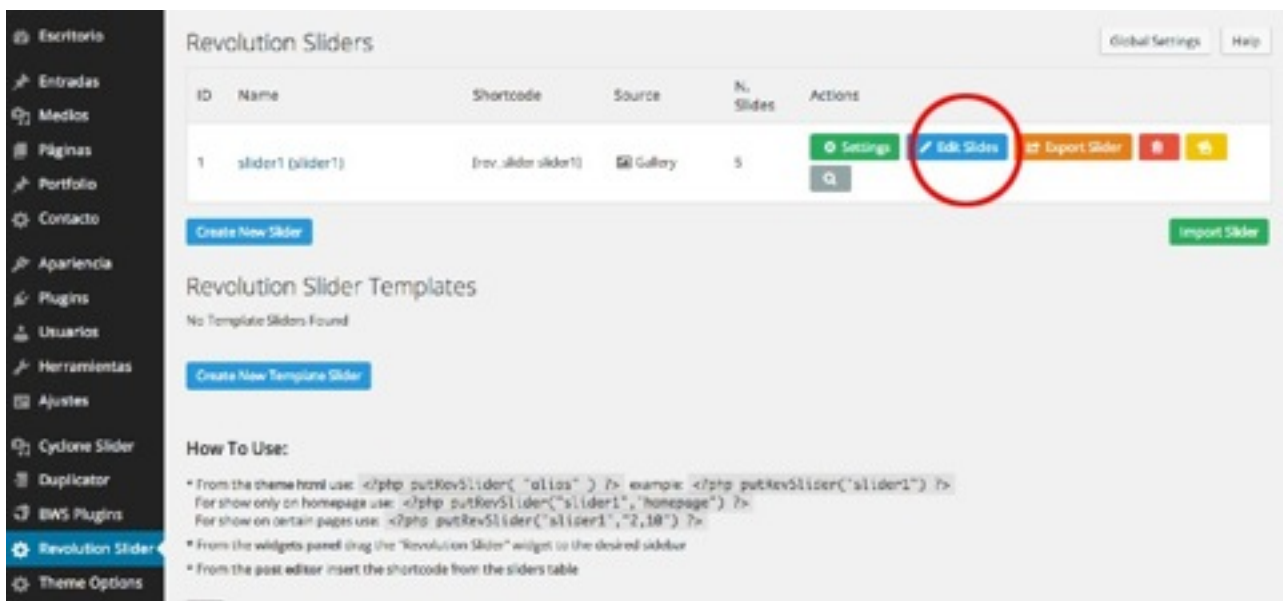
Escritorio
Entradas
Medios
Páginas
Portfolio
Contacto
Apariencia
Plugins
Usuarios
Herramientas
Ajustes
Cyclone Slider
Duplicator
BWS Plugins
Revolution Slider
Theme Options

Revolution Sliders

Global Settings Help

| ID | Name | Shortcode | Source | N. Slides | Actions |
|---|---|---|---|---|---|
| 1 | slider1 (slider1) | [rev_slider slider1] | Gallery | 5 | Settings Edit Slides Export Slider |

Create New Slider

Import Slider

Revolution Slider Templates

No Template Sliders Found

Create New Template Slider

How To Use:

* From the theme html use: <?php putRevSlider( "alias" ) ?> example: <?php putRevSlider("slider1") ?>
For show only on homepage use: <?php putRevSlider("slider1","homepage") ?>
For show on certain pages use: <?php putRevSlider("slider1","2,10") ?>

* From the widgets panel drag the "Revolution Slider" widget to the desired sidebar

* From the post editor insert the shortcode from the sliders table